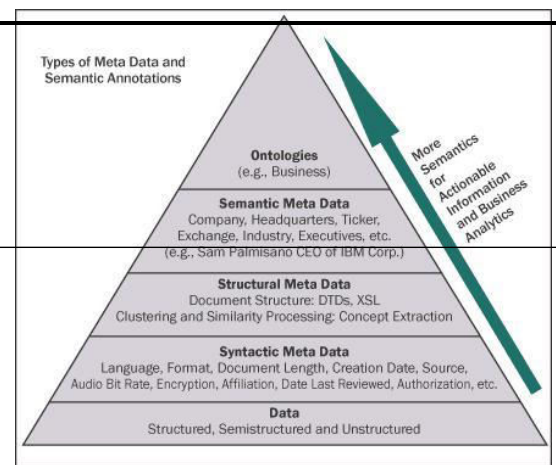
Types of Meta Data and Semantic Annotations

Ontologies
(e.g., Business)

Semantic Meta Data
Company, Headquarters, Ticker, Exchange, Industry, Executives, etc.
(e.g., Sam Palmisano CEO of IBM Corp.)

Structural Meta Data
Document Structure: DTDs, XSL
Clustering and Similarity Processing: Concept Extraction

Syntactic Meta Data
Language, Format, Document Length, Creation Date, Source, Audio Bit Rate, Encryption, Affiliation, Date Last Reviewed, Authorization, etc.

Data
Structured, Semistructured and Unstructured

More Semantics for Actionable Information and Business Analytics